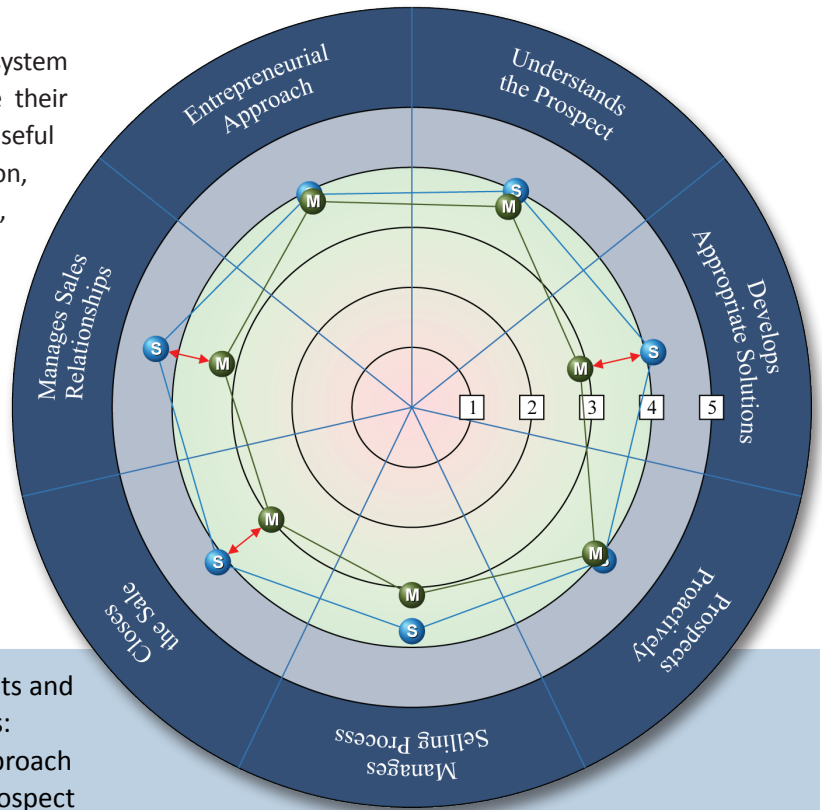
ystem
e their
seful
on,
,

Entrepreneurial Approach

Understands the Prospect

Develops Appropriate Solutions

Prospects Proactively

Manages Selling Process

Closes the Sale

Manages Sales Relationships

S
M
S
M
S
M
S
M
S
M
M
S
M
S
M

1
2
3
4
5

ts and
s:
roach
ospect